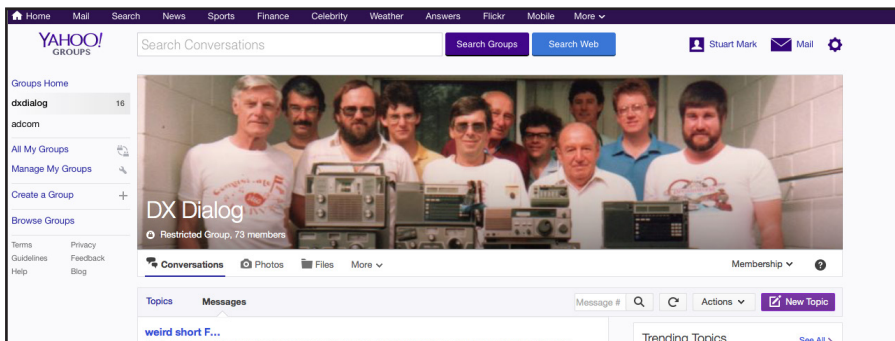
Home Mail Search News Sports Finance Celebrity Weather Answers Flickr Mobile More

YAHOO! GROUPS

Search Conversations

Search Groups

Search Web

Stuart Mark

Mail

Groups Home

dxdialog 16

adcom

All My Groups

Manage My Groups

Create a Group

Browse Groups

Terms Privacy

Guidelines Feedback

Help Blog

DX Dialog

Restricted Group, 73 members

Conversations Photos Files More

Membership

Topics Messages

Message #

Actions

New Topic

weird short F...

Trending Topics

See All